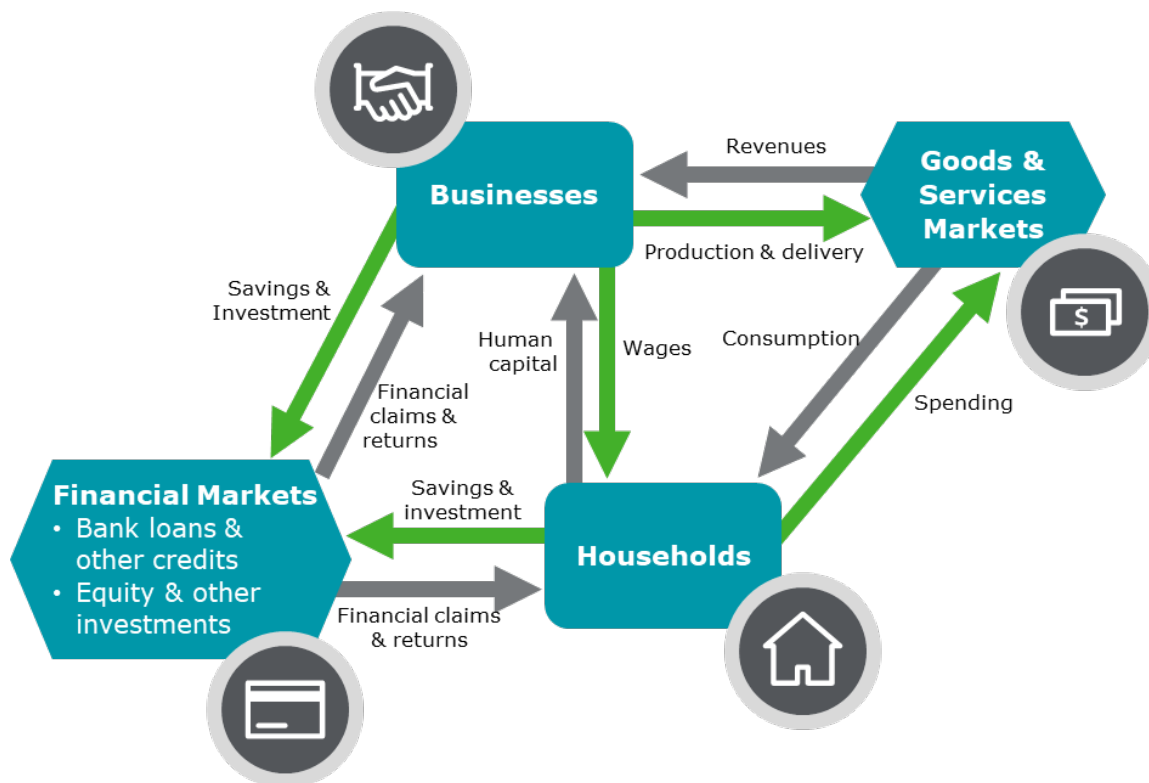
Revenues

Goods & Services Markets

Businesses

Production & delivery

Savings & Investment

Human capital

Wages

Consumption

Financial claims & returns

Spending

$

Financial Markets
• Bank loans & other credits
• Equity & other investments

Savings & investment

Households

Financial claims & returns